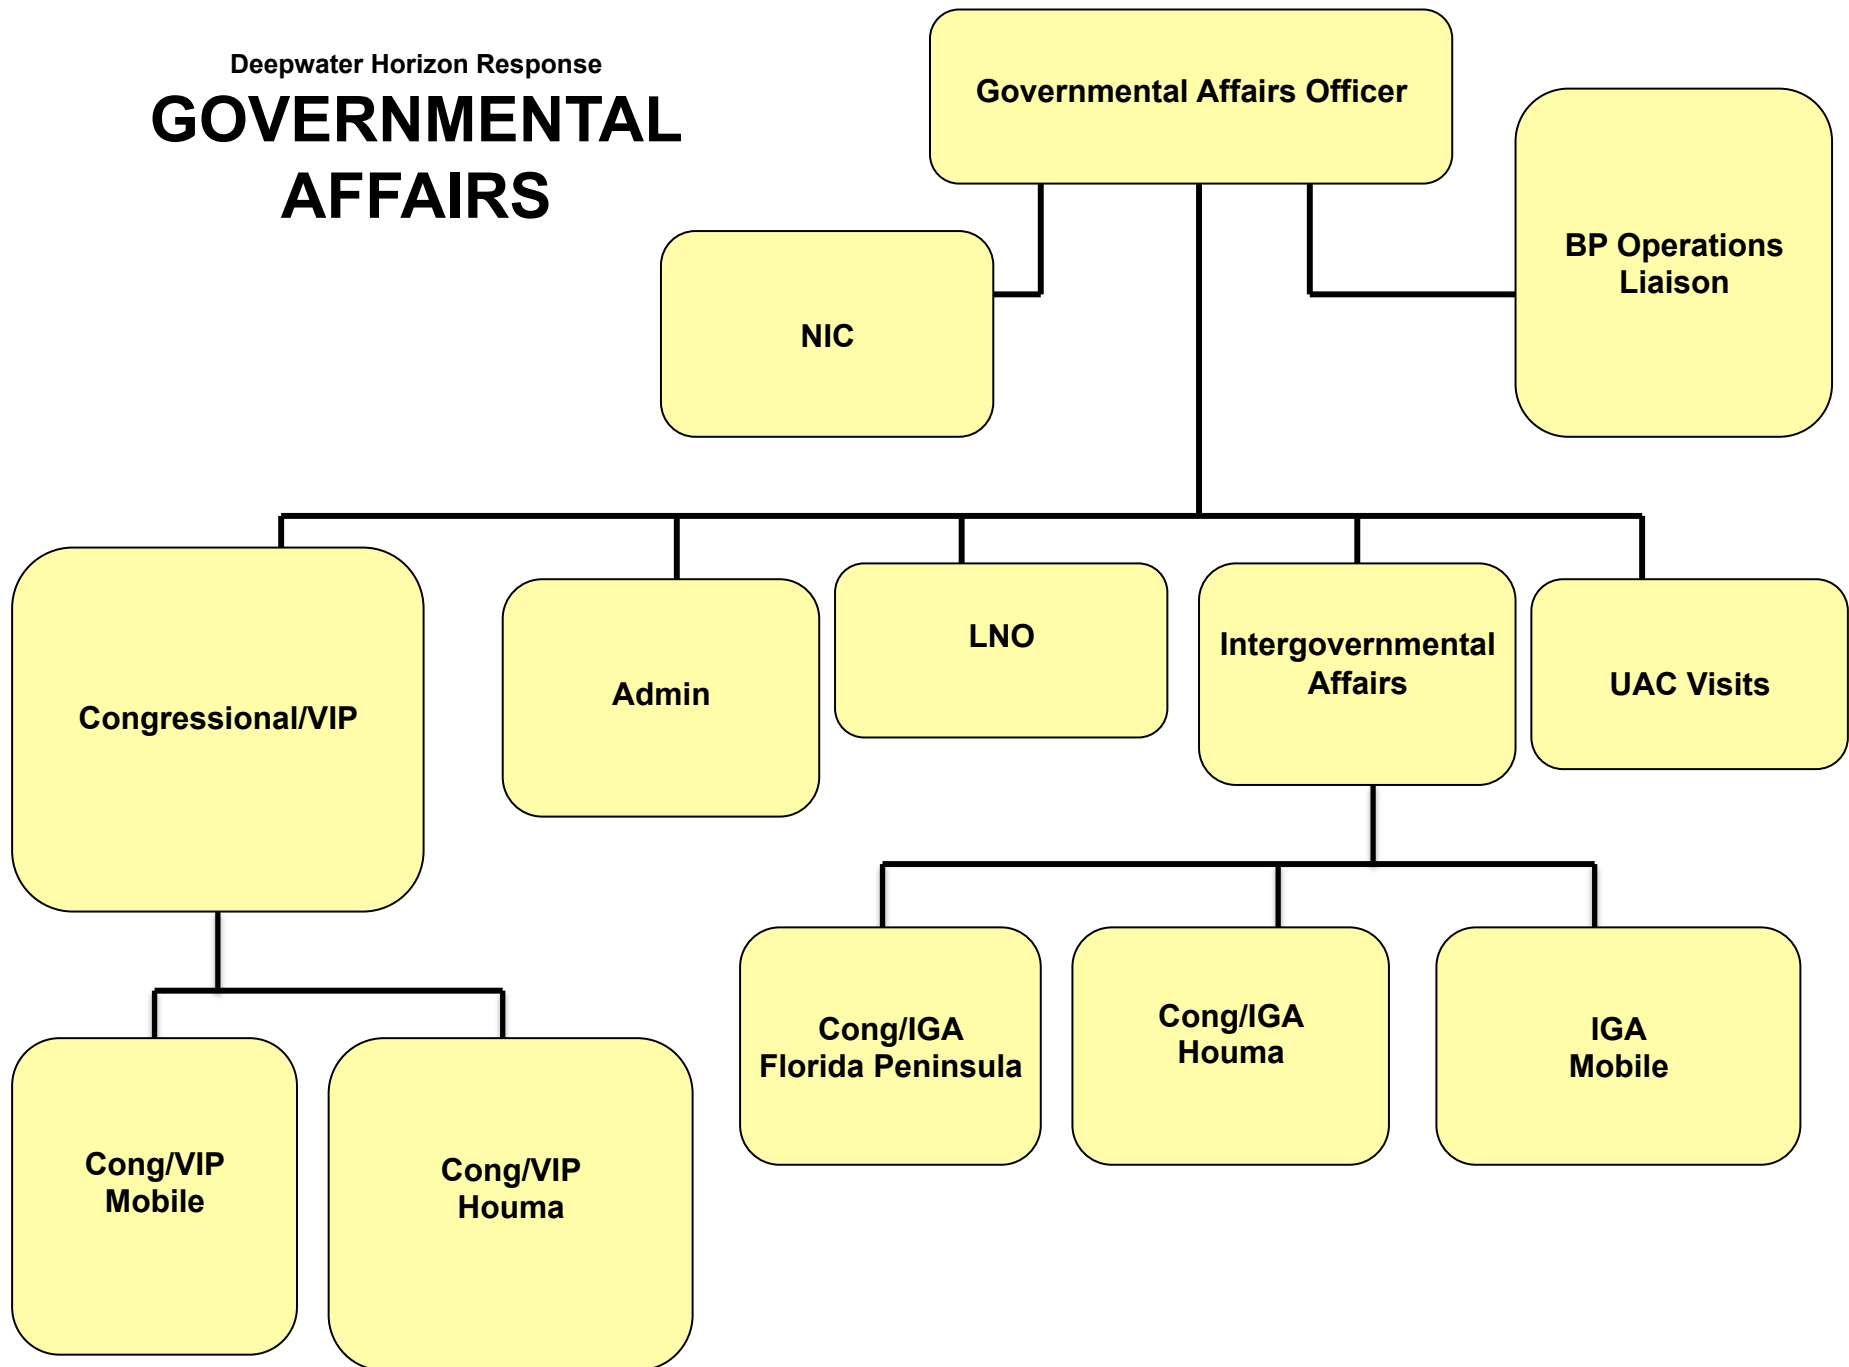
Deepwater Horizon Response
GOVERNMENTAL AFFAIRS

Governmental Affairs Officer

NIC

BP Operations Liaison

Congressional/VIP

Admin

LNO

Intergovernmental Affairs

UAC Visits

Cong/IGA Florida Peninsula

Cong/IGA Houma

IGA Mobile

Cong/VIP Mobile

Cong/VIP Houma